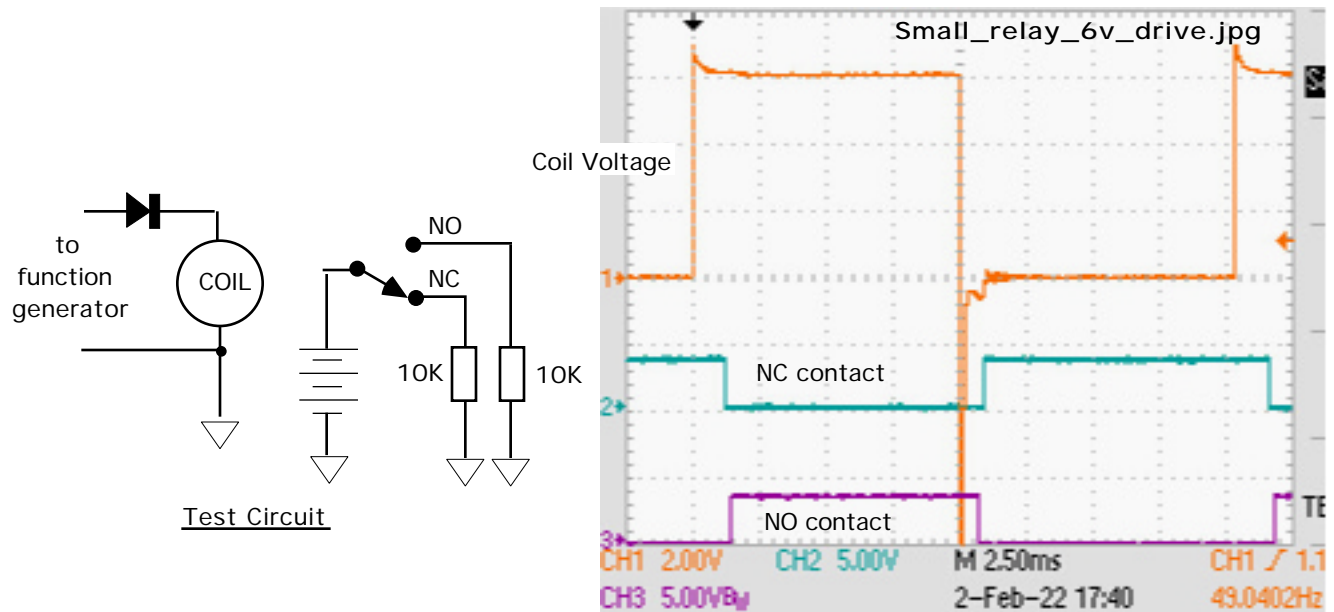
to function generator

COIL

NO

NC

10K

10K

Test Circuit

Small_relay_6v_drive.jpg

Coil Voltage

NC contact

NO contact

1

2

3

CH1 2.00V CH2 5.00V M 2.50ms CH1 ╱ 1.1

CH3 5.00V$B_W$ 2-Feb-22 17:40 49.0402Hz

TE